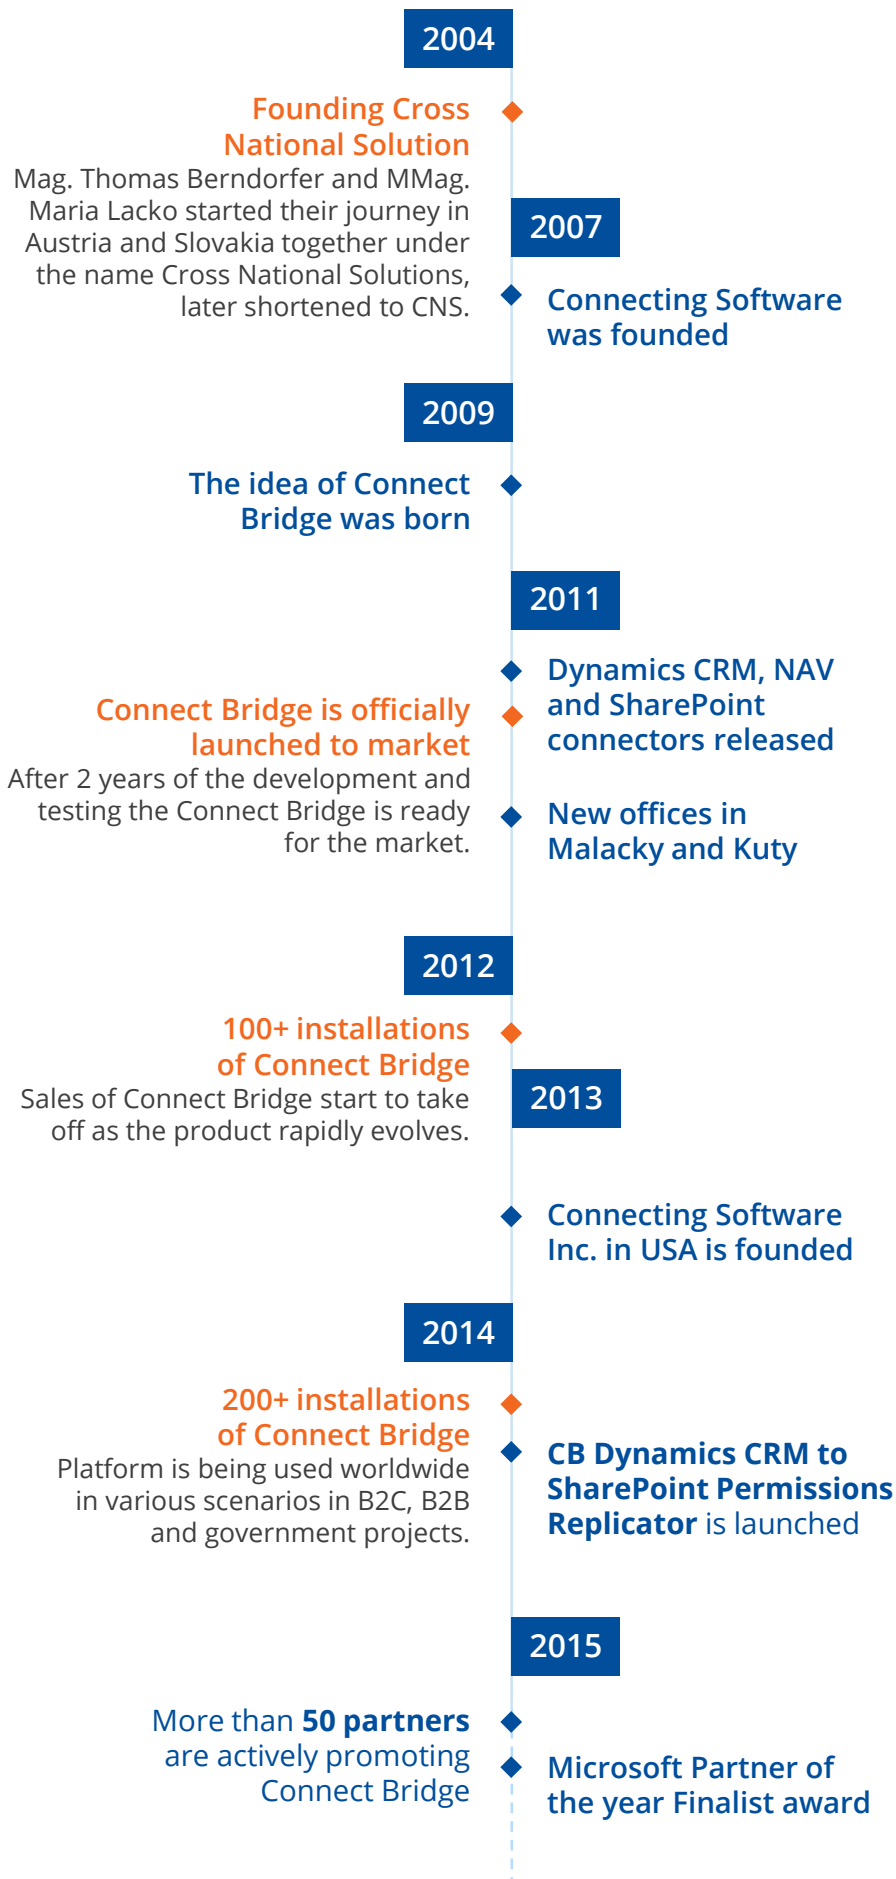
2004

Founding Cross National Solution

Mag. Thomas Berndorfer and MMag. Maria Lacko started their journey in Austria and Slovakia together under the name Cross National Solutions, later shortened to CNS.

2007

Connecting Software was founded

2009

The idea of Connect Bridge was born

2011

Dynamics CRM, NAV and SharePoint connectors released

Connect Bridge is officially launched to market

After 2 years of the development and testing the Connect Bridge is ready for the market.

New offices in Malacky and Kuty

2012

100+ installations of Connect Bridge

Sales of Connect Bridge start to take off as the product rapidly evolves.

2013

Connecting Software Inc. in USA is founded

2014

200+ installations of Connect Bridge

Platform is being used worldwide in various scenarios in B2C, B2B and government projects.

CB Dynamics CRM to SharePoint Permissions Replicator is launched

2015

More than 50 partners are actively promoting Connect Bridge

Microsoft Partner of the year Finalist award